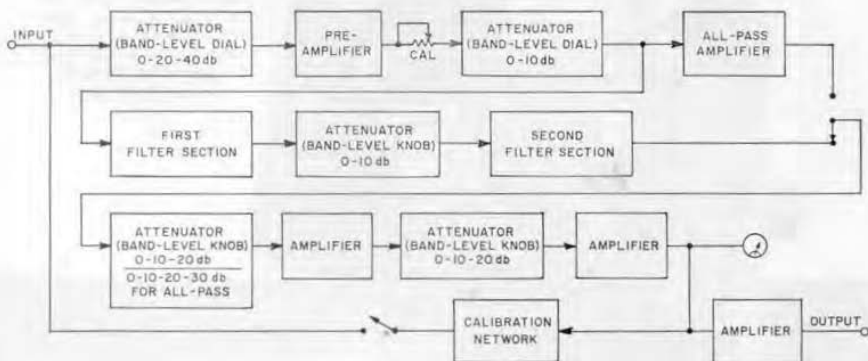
INPUT

ATTENUATOR (BAND-LEVEL DIAL) 0-20-40 db

PRE-AMPLIFIER

CAL

ATTENUATOR (BAND-LEVEL DIAL) 0-10 db

ALL-PASS AMPLIFIER

FIRST FILTER SECTION

ATTENUATOR (BAND-LEVEL KNOB) 0-10 db

SECOND FILTER SECTION

ATTENUATOR (BAND-LEVEL KNOB) 0-10-20 db
0-10-20-30 db FOR ALL-PASS

AMPLIFIER

ATTENUATOR (BAND-LEVEL KNOB) 0-10-20 db

AMPLIFIER

CALIBRATION NETWORK

AMPLIFIER

OUTPUT